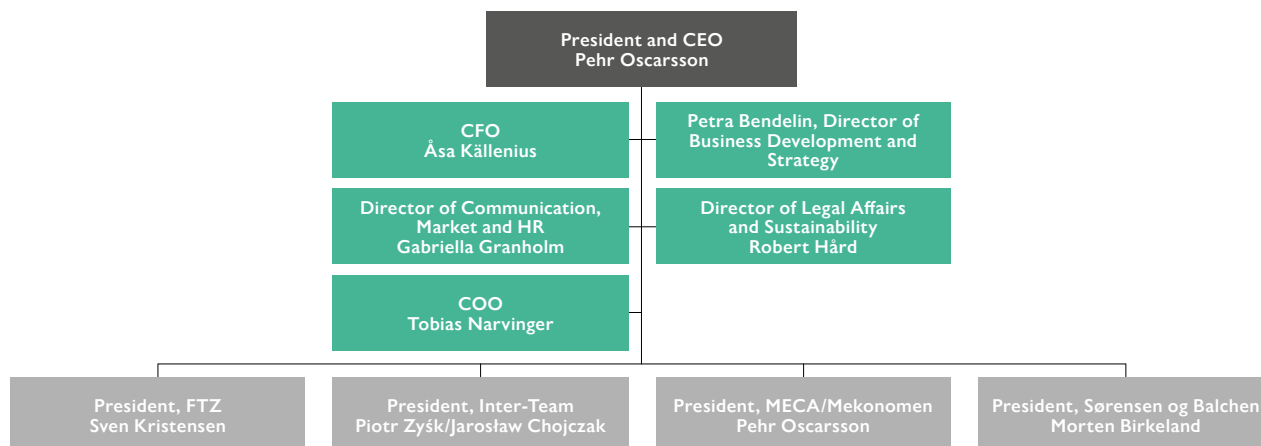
President and CEO
Pehr Oscarsson

CFO
Åsa Källenius

Petra Bendelin, Director of Business Development and Strategy

Director of Communication, Market and HR
Gabriella Granholm

Director of Legal Affairs and Sustainability
Robert Hård

COO
Tobias Narvinger

President, FTZ
Sven Kristensen

President, Inter-Team
Piotr Zyśk/Jarosław Chojczak

President, MECA/Mekonomen
Pehr Oscarsson

President, Sørensen og Balchen
Morten Birkeland